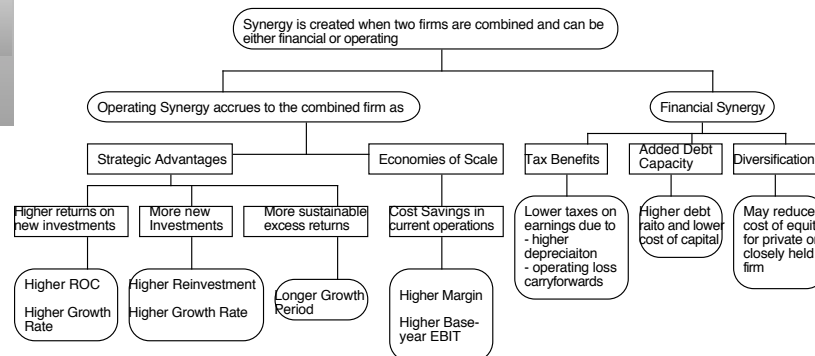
Synergy is created when two firms are combined and can be either financial or operating

Operating Synergy accrues to the combined firm as

Financial Synergy

Strategic Advantages

Economies of Scale

Tax Benefits

Added Debt Capacity

Diversification

Higher returns on new investments

More new Investments

More sustainable excess returns

Cost Savings in current operations

Lower taxes on earnings due to
- higher depreciaiton
- operating loss carryforwards

Higher debt raito and lower cost of capital

May reduce cost of equit for private or closely held firm

Higher ROC

Higher Growth Rate

Higher Reinvestment

Higher Growth Rate

Longer Growth Period

Higher Margin

Higher Base-year EBIT